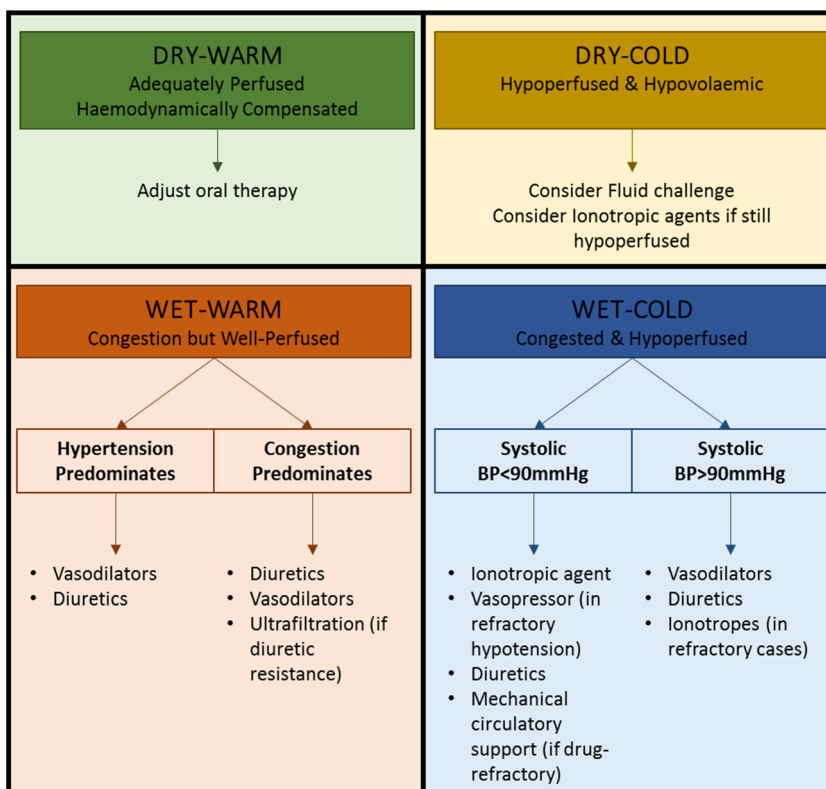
DRY-WARM
Adequately Perfused
Haemodynamically Compensated

Adjust oral therapy

DRY-COLD
Hypoperfused & Hypovolaemic

Consider Fluid challenge
Consider Ionotropic agents if still hypoperfused

WET-WARM
Congestion but Well-Perfused

Hypertension Predominates

- Vasodilators
- Diuretics

Congestion Predominates

- Diuretics
- Vasodilators
- Ultrafiltration (if diuretic resistance)

WET-COLD
Congested & Hypoperfused

Systolic BP<90mmHg

- Ionotropic agent
- Vasopressor (in refractory hypotension)
- Diuretics
- Mechanical circulatory support (if drug-refractory)

Systolic BP>90mmHg

- Vasodilators
- Diuretics
- Ionotropes (in refractory cases)